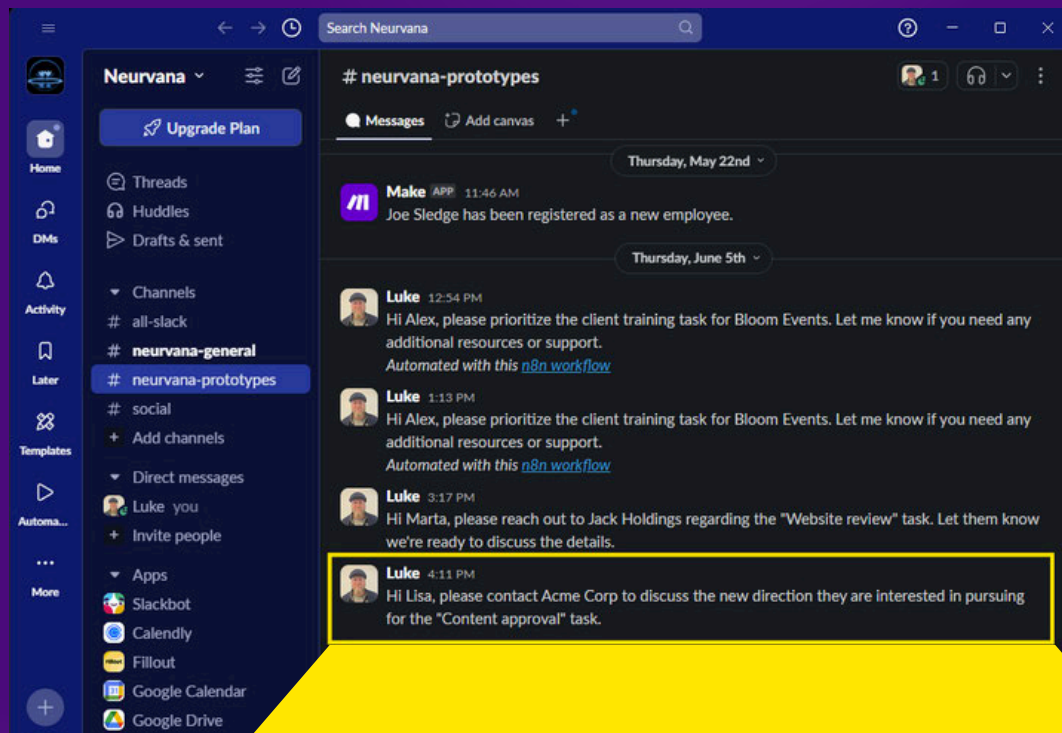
Search Neurvana

Home
DMs
Activity
Later
Templates
Automa...
More

Neurvana
Upgrade Plan
Threads
Huddles
Drafts & sent
Channels
# all-slack
# neurvana-general
# neurvana-prototypes
# social
+ Add channels
Direct messages
Luke you
+ Invite people
Apps
Slackbot
Calendly
Fillout
Google Calendar
Google Drive

# neurvana-prototypes
1
Messages Add canvas +

Thursday, May 22nd
Make APP 11:46 AM
Joe Sledge has been registered as a new employee.

Thursday, June 5th
Luke 12:54 PM
Hi Alex, please prioritize the client training task for Bloom Events. Let me know if you need any additional resources or support.
Automated with this n8n workflow

Luke 1:13 PM
Hi Alex, please prioritize the client training task for Bloom Events. Let me know if you need any additional resources or support.
Automated with this n8n workflow

Luke 3:17 PM
Hi Marta, please reach out to Jack Holdings regarding the "Website review" task. Let them know we're ready to discuss the details.

Luke 4:11 PM
Hi Lisa, please contact Acme Corp to discuss the new direction they are interested in pursuing for the "Content approval" task.